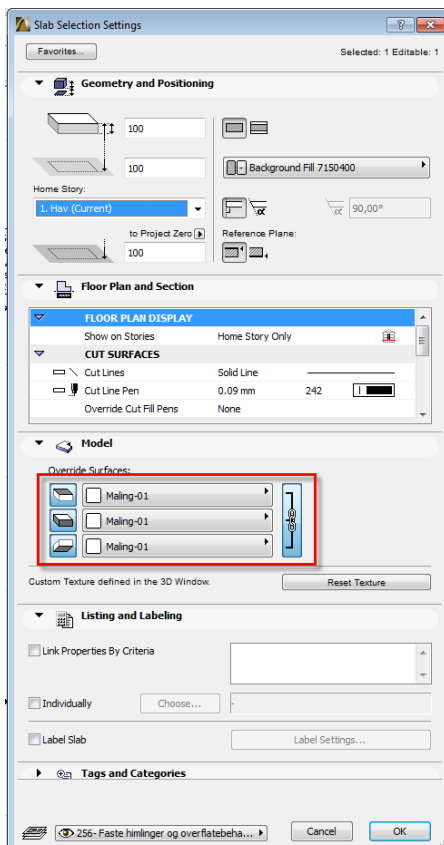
Slab Selection Settings

Favorites...

Selected: 1 Editable: 1

Geometry and Positioning

100

100

Background Fill 7150400

Home Story:

1. Hav (Current)

90,00°

to Project Zero

Reference Plane:

100

Floor Plan and Section

| | | | |
|---|---|---|---|
| FLOOR PLAN DISPLAY | | | |
| Show on Stories | Home Story Only | | |
| CUT SURFACES | | | |
| Cut Lines | Solid Line | | |
| Cut Line Pen | 0.09 mm | 242 | |
| Override Cut Fill Pens | None | | |

Model

Override Surfaces:

Maling-01

Maling-01

Maling-01

Custom Texture defined in the 3D Window.

Reset Texture

Listing and Labeling

Link Properties By Criteria

Individually

Choose...

-

Label Slab

Label Settings...

Tags and Categories

256- Faste himlinger og overflatebeha...

Cancel

OK